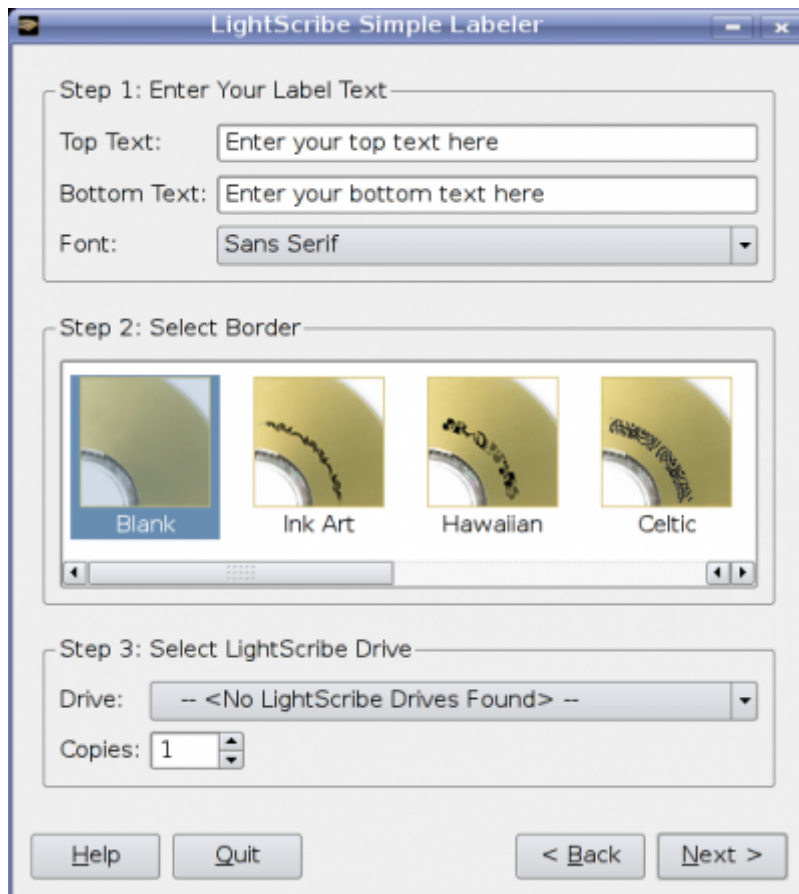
LightScribe Simple Labeler

Step 1: Enter Your Label Text

Top Text: Enter your top text here

Bottom Text: Enter your bottom text here

Font: Sans Serif

Step 2: Select Border

Blank

Ink Art

Hawaiian

Celtic

Step 3: Select LightScribe Drive

Drive: -- <No LightScribe Drives Found> --

Copies: 1

Help

Quit

< Back

Next >